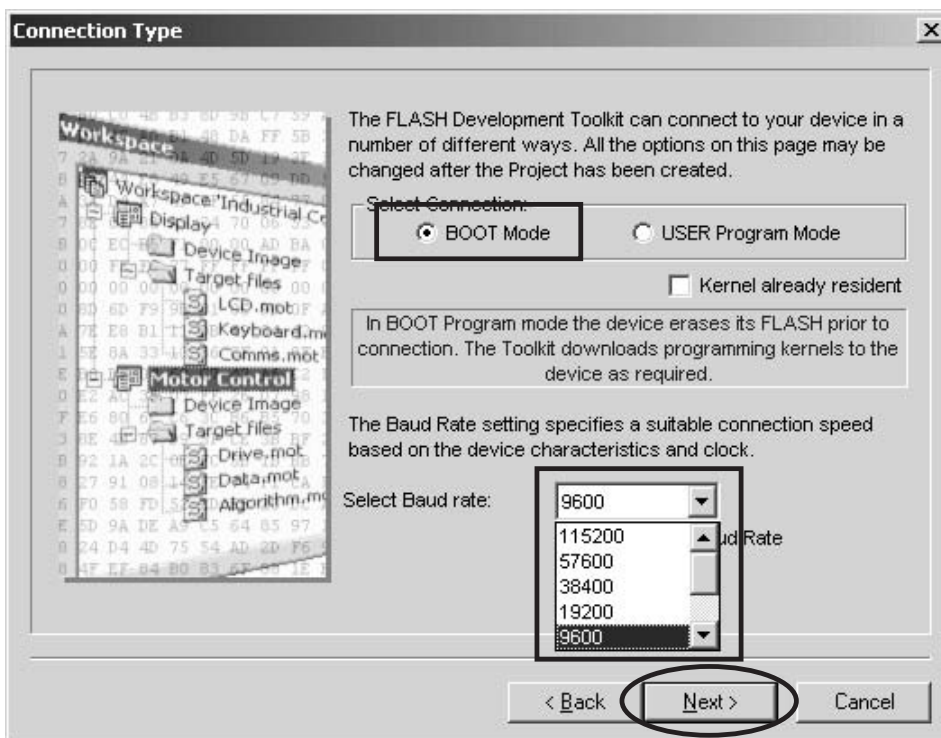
Connection Type

×

Workspace
Workspace 'Industrial Co
Display
Device Image
Target files
LCD.mot
Keyboard.m
Comms.mot
Motor Control
Device Image
Target files
Drive.mot
Data.mot
Algorithm.m

The FLASH Development Toolkit can connect to your device in a number of different ways. All the options on this page may be changed after the Project has been created.

Select Connection:
BOOT Mode
USER Program Mode

Kernel already resident

In BOOT Program mode the device erases its FLASH prior to connection. The Toolkit downloads programming kernels to the device as required.

The Baud Rate setting specifies a suitable connection speed based on the device characteristics and clock.

Select Baud rate:
9600
115200
57600
38400
19200
9600
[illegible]ud Rate

< Back
Next >
Cancel